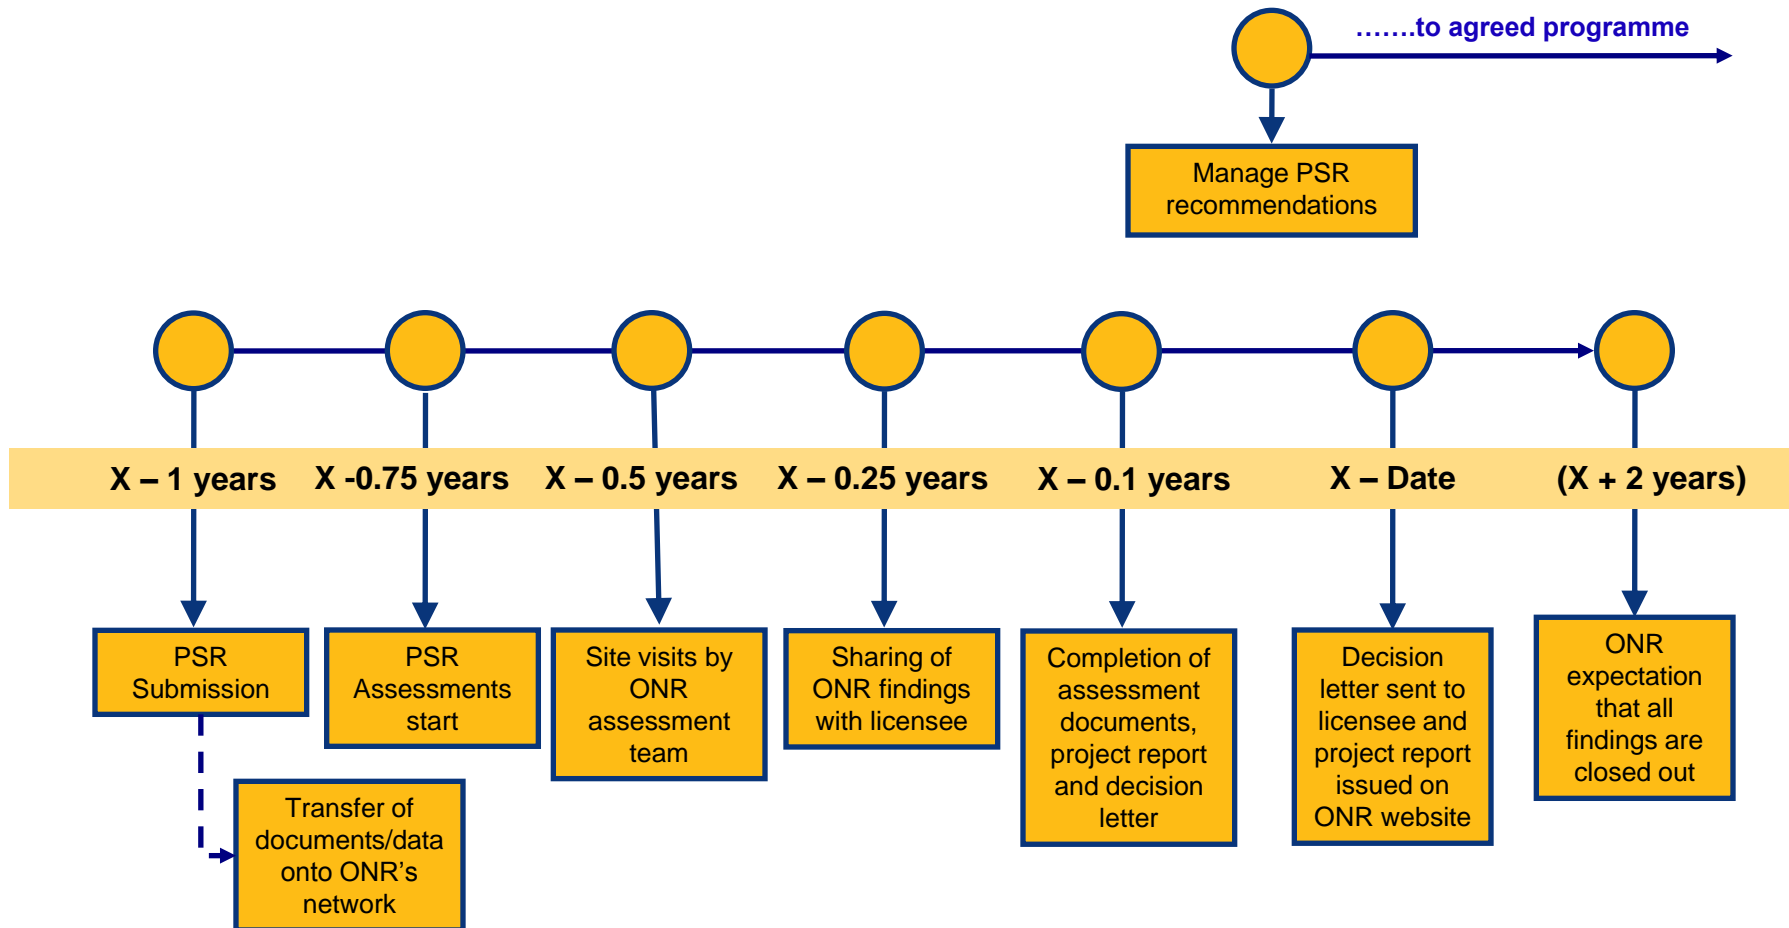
…….to agreed programme

Manage PSR recommendations

X – 1 years

X -0.75 years

X – 0.5 years

X – 0.25 years

X – 0.1 years

X – Date

(X + 2 years)

PSR Submission

Transfer of documents/data onto ONR's network

PSR Assessments start

Site visits by ONR assessment team

Sharing of ONR findings with licensee

Completion of assessment documents, project report and decision letter

Decision letter sent to licensee and project report issued on ONR website

ONR expectation that all findings are closed out